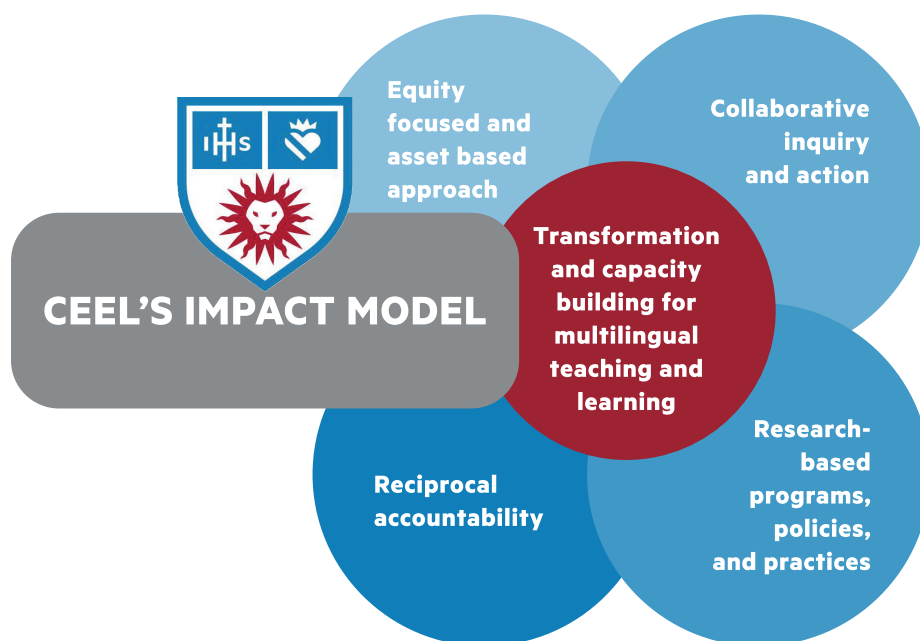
IHS

CEEL'S IMPACT MODEL

Equity focused and asset based approach

Collaborative inquiry and action

Transformation and capacity building for multilingual teaching and learning

Reciprocal accountability

Research-based programs, policies, and practices